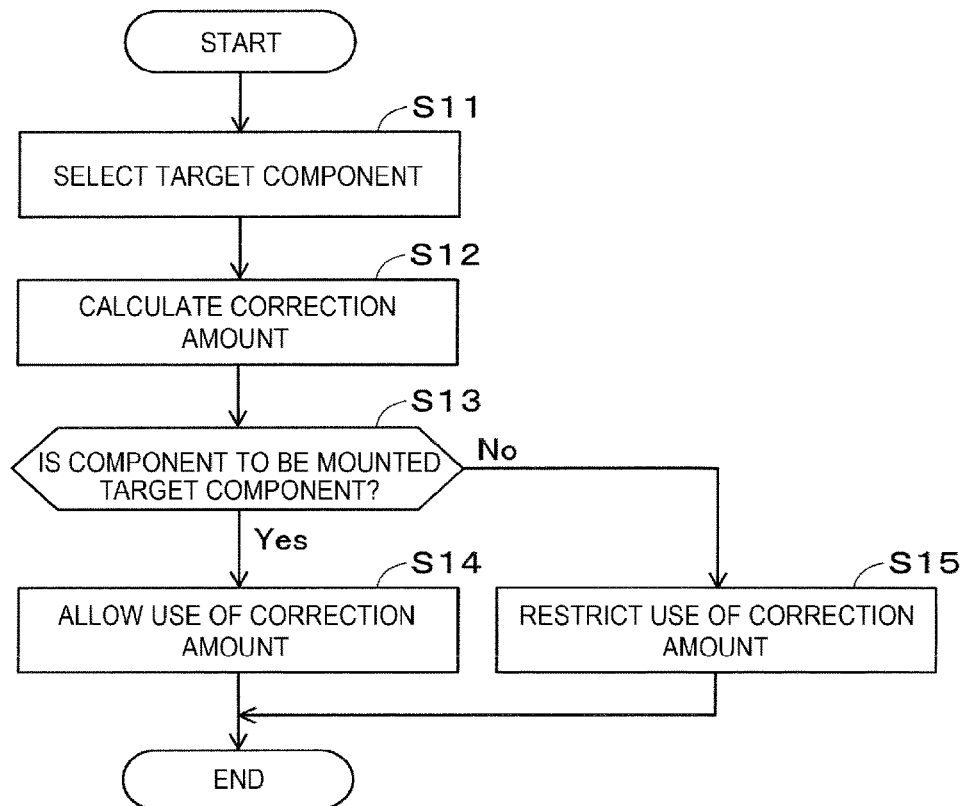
START

S11

SELECT TARGET COMPONENT

S12

CALCULATE CORRECTION AMOUNT

S13

IS COMPONENT TO BE MOUNTED TARGET COMPONENT?

No

Yes

S14

ALLOW USE OF CORRECTION AMOUNT

S15

RESTRICT USE OF CORRECTION AMOUNT

END